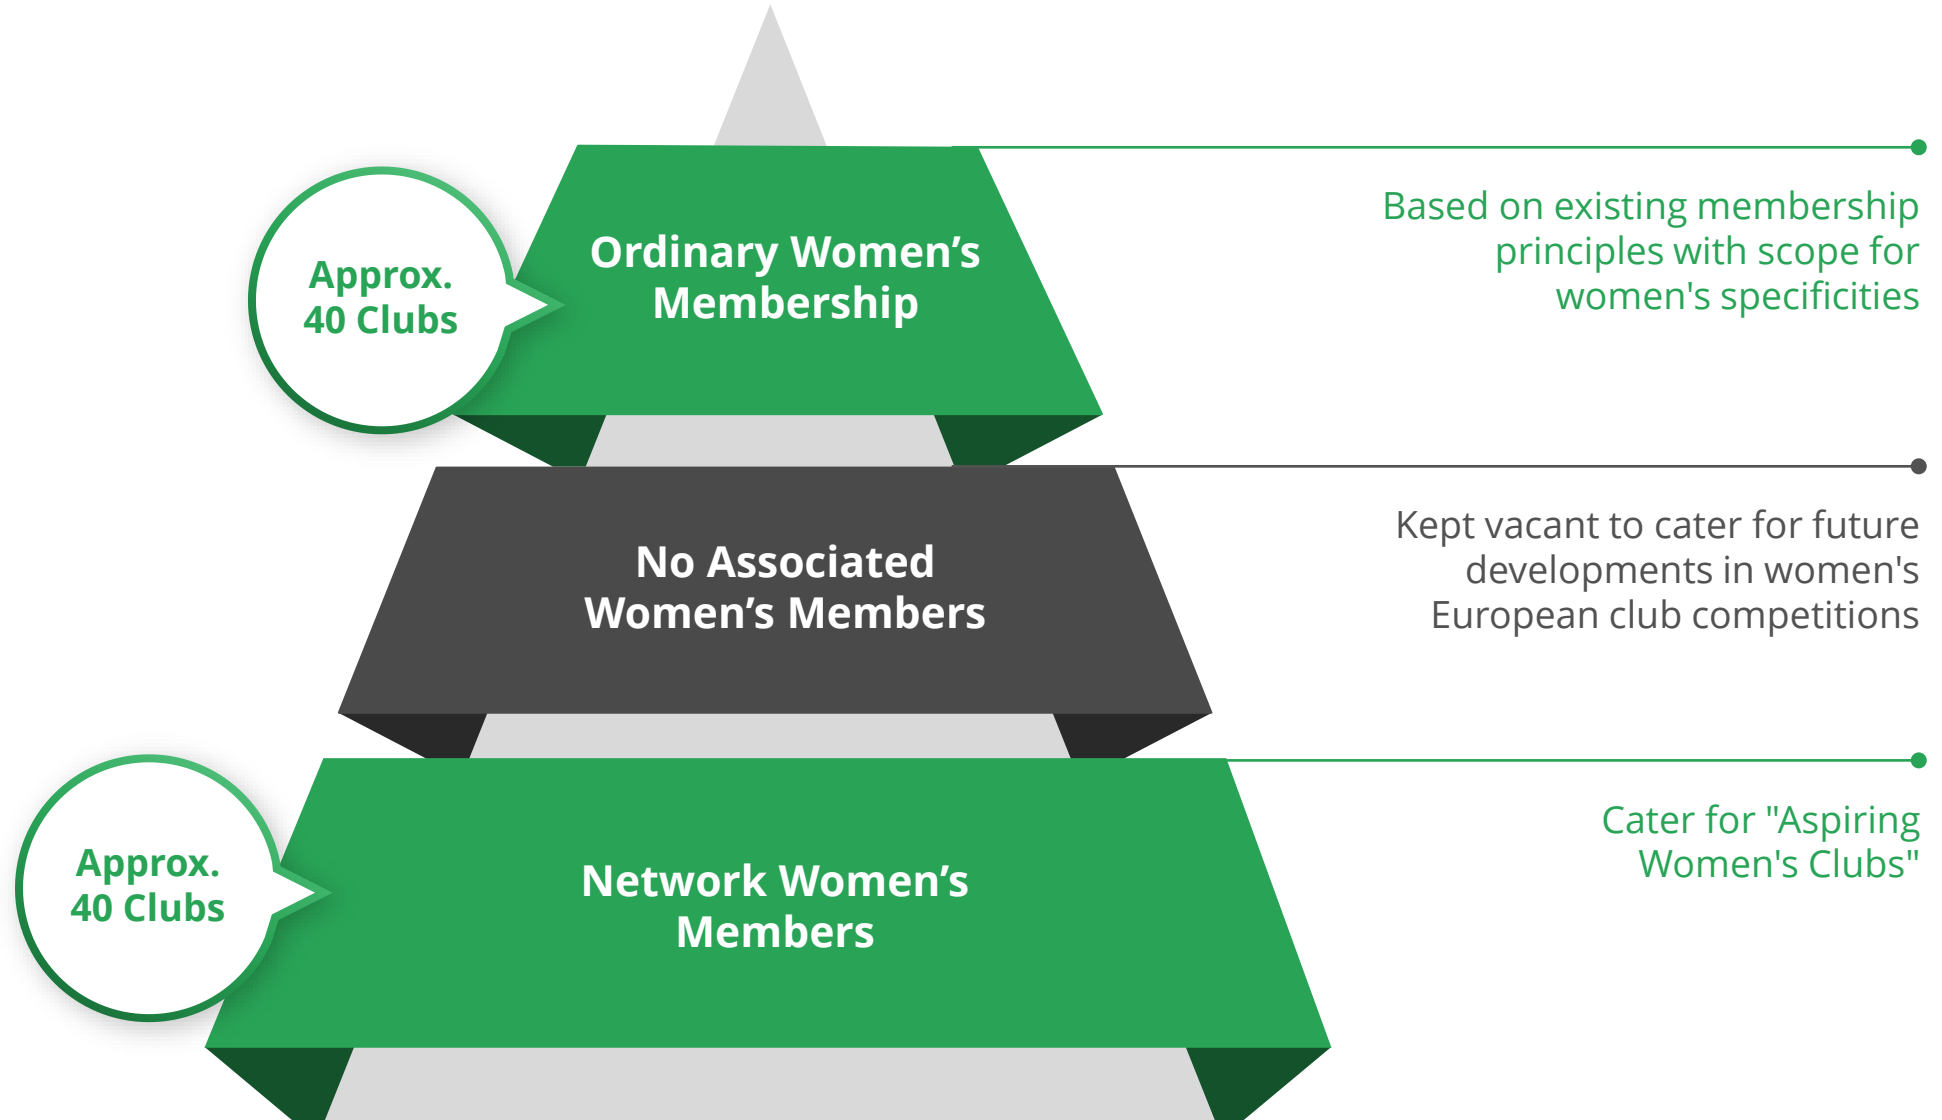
Approx. 40 Clubs

Ordinary Women’s Membership

Based on existing membership principles with scope for women's specificities

No Associated Women’s Members

Kept vacant to cater for future developments in women's European club competitions

Approx. 40 Clubs

Network Women’s Members

Cater for "Aspiring Women's Clubs"